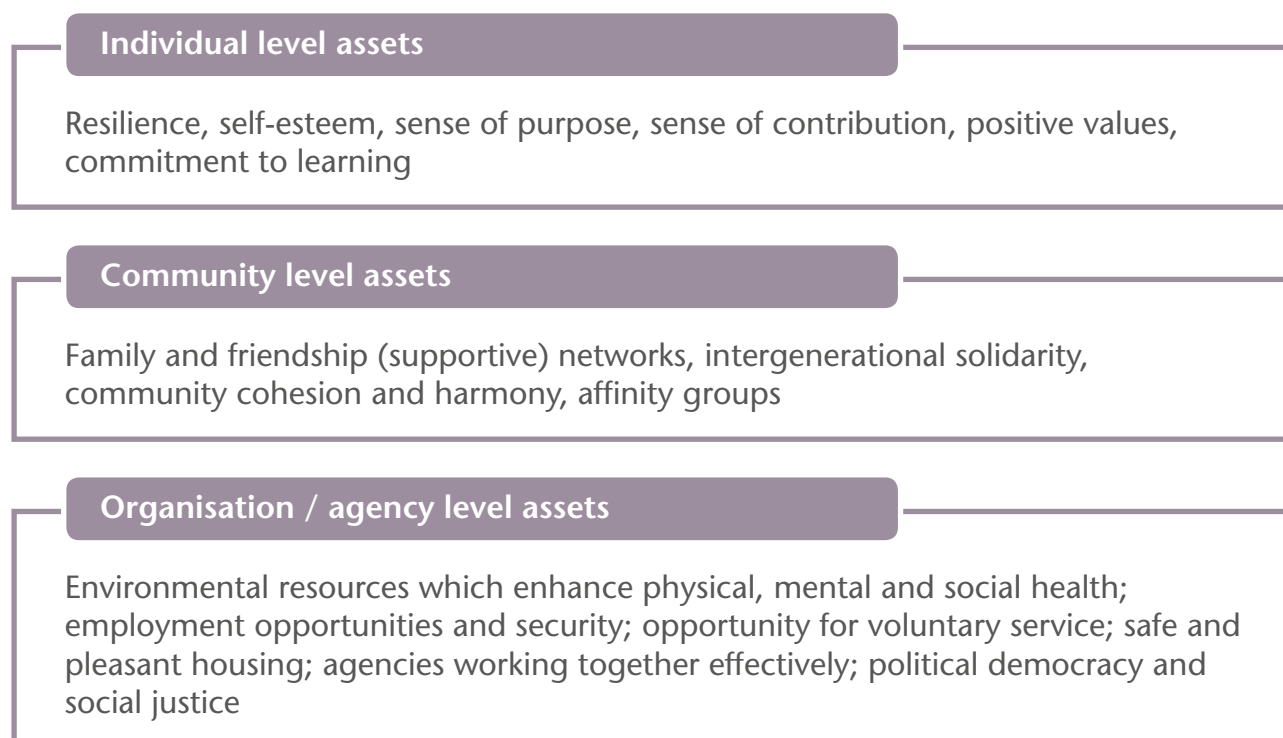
Individual level assets

Resilience, self-esteem, sense of purpose, sense of contribution, positive values, commitment to learning

Community level assets

Family and friendship (supportive) networks, intergenerational solidarity, community cohesion and harmony, affinity groups

Organisation / agency level assets

Environmental resources which enhance physical, mental and social health; employment opportunities and security; opportunity for voluntary service; safe and pleasant housing; agencies working together effectively; political democracy and social justice